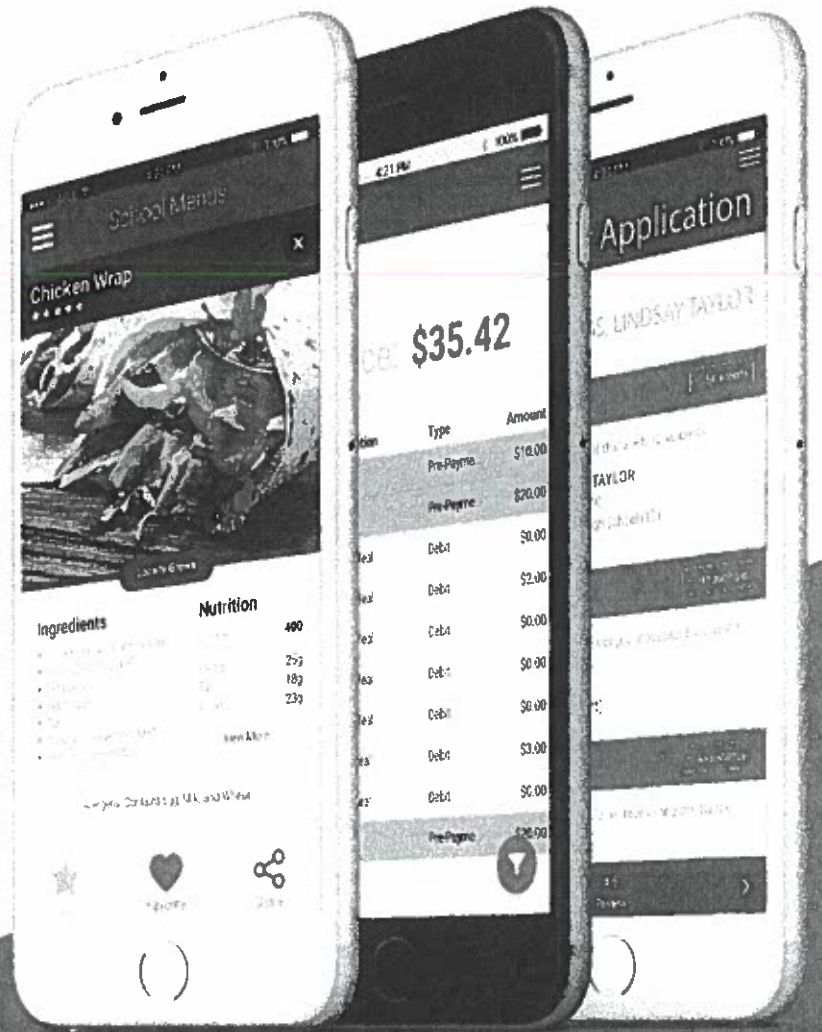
School Menus

Chicken Wrap

Ingredients

Nutrition

490

25g
18g
23g

View More

Favorite

Share

4:21 PM

100%

$35.42

Type

Amount

Pre-Payme

$16.00

Pre-Payme

$20.00

Debit

$0.00

Debit

$2.00

Debit

$0.00

Debit

$0.00

Debit

$0.00

Debit

$3.00

Debit

$0.00

Pre-Payme

Application

LINDSAY TAYLOR

TAYLOR